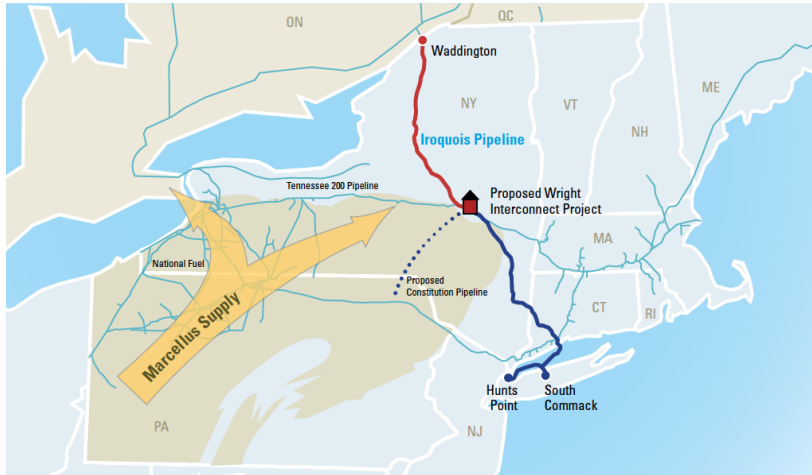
ON

QC

Waddington

NY

VT

ME

NH

Iroquois Pipeline

Tennessee 200 Pipeline

Proposed Wright Interconnect Project

MA

National Fuel

Proposed Constitution Pipeline

CT

RI

Marcellus Supply

Hunts Point

South Commack

PA

NJ